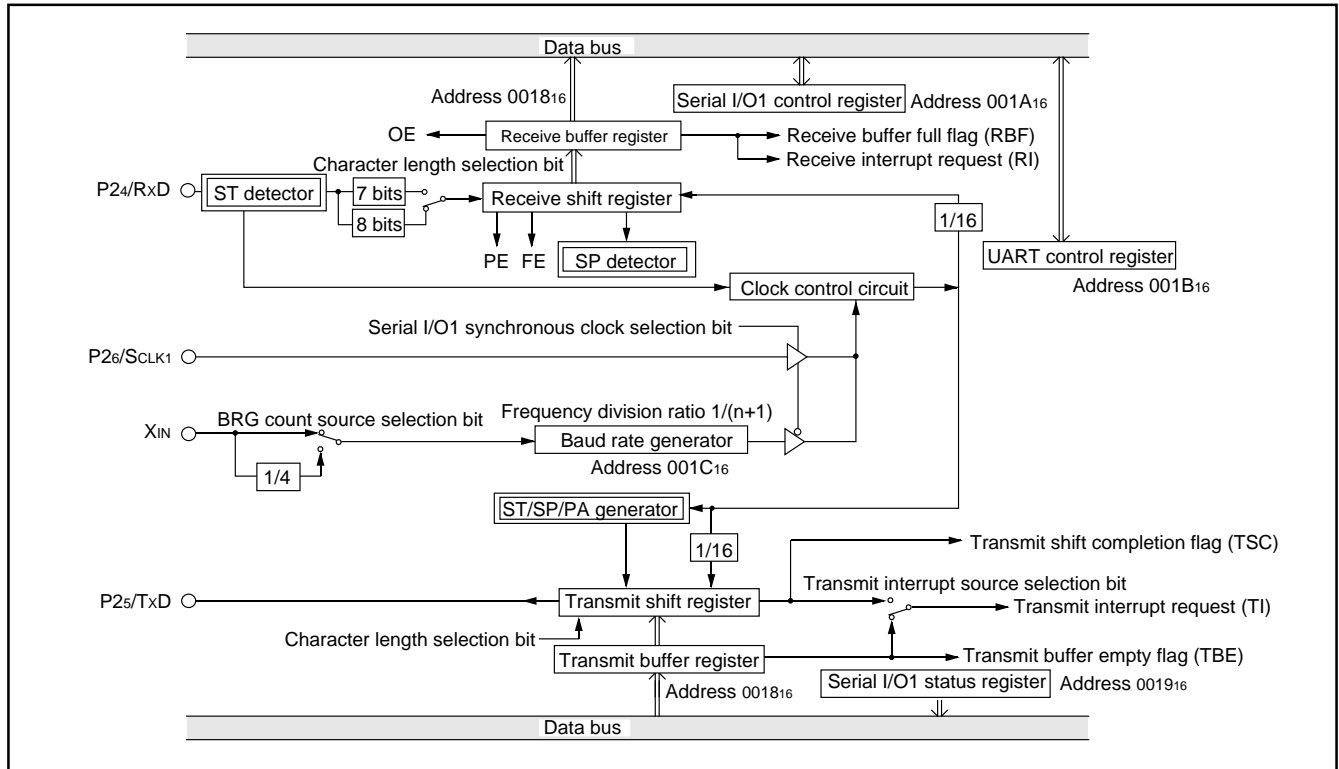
Data bus

Address $0018_{16}$

Serial I/O1 control register

Address $001A_{16}$

OE

Receive buffer register

Receive buffer full flag (RBF)

Receive interrupt request (RI)

Character length selection bit

P2$_4$/RxD

ST detector

7 bits

8 bits

Receive shift register

1/16

PE

FE

SP detector

UART control register

Address $001B_{16}$

Clock control circuit

Serial I/O1 synchronous clock selection bit

P2$_6$/S$_{CLK1}$

X$_{IN}$

BRG count source selection bit

Frequency division ratio 1/(n+1)

Baud rate generator

1/4

Address $001C_{16}$

ST/SP/PA generator

1/16

Transmit shift completion flag (TSC)

Transmit interrupt source selection bit

P2$_5$/TxD

Transmit shift register

Transmit interrupt request (TI)

Character length selection bit

Transmit buffer register

Transmit buffer empty flag (TBE)

Address $0018_{16}$

Serial I/O1 status register

Address $0019_{16}$

Data bus